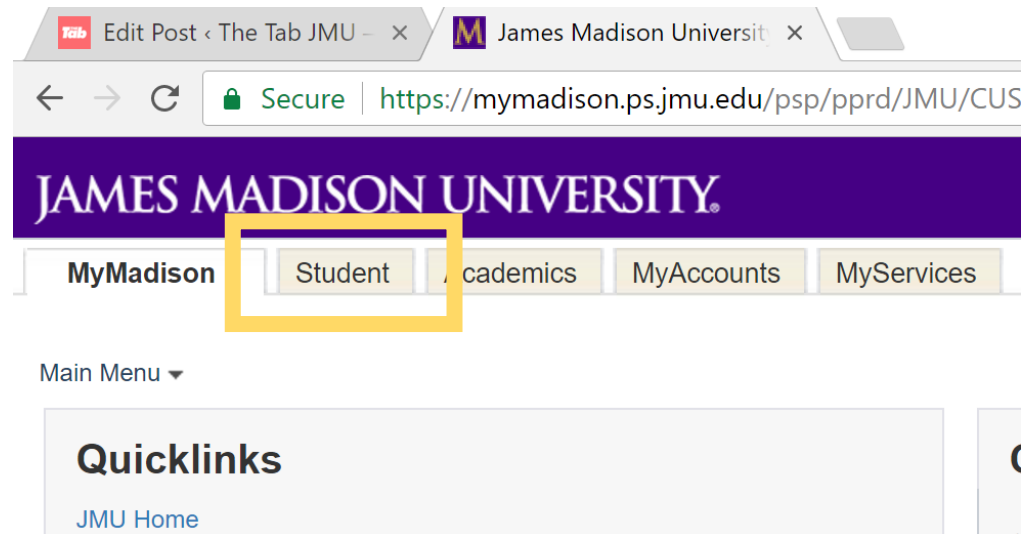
Tab Edit Post ‹ The Tab JMU – ×

M James Madison Universit ×

Secure https://mymadison.ps.jmu.edu/psp/pprd/JMU/CUS

JAMES MADISON UNIVERSITY.

MyMadison Student Academics MyAccounts MyServices

Main Menu

Quicklinks

JMU Home